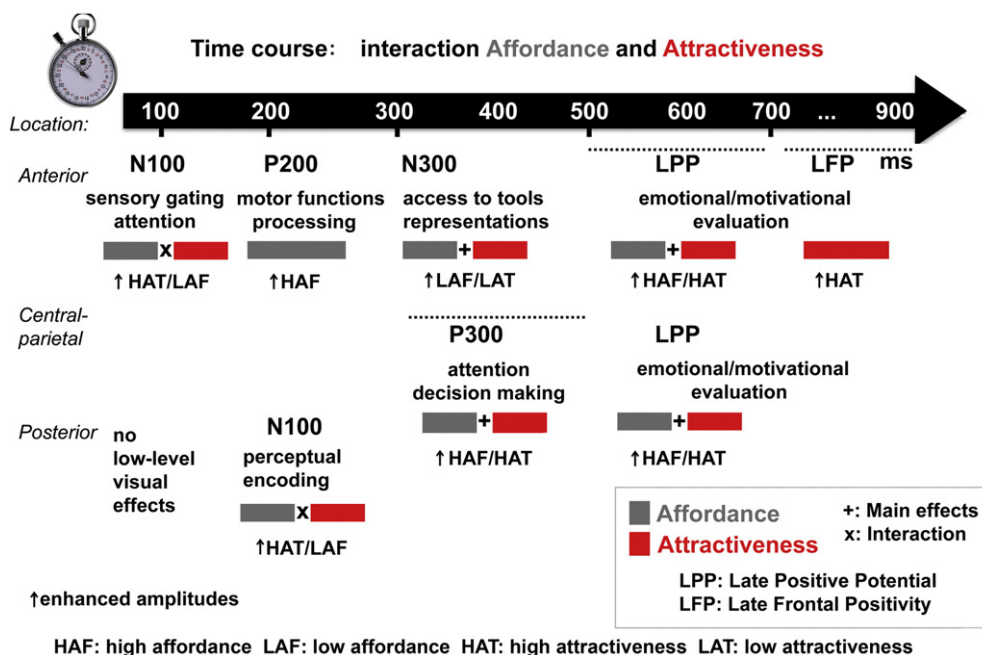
Time course: interaction Affordance and Attractiveness

Location: 100 200 300 400 500 600 700 ... 900 ms

Anterior

N100
sensory gating attention
x
↑HAT/LAF

P200
motor functions processing
↑HAF

N300
access to tools representations
+
↑LAF/LAT

LPP
emotional/motivational evaluation
+
↑HAF/HAT

LFP
↑HAT

Central-parietal

P300
attention decision making
+
↑HAF/HAT

LPP
emotional/motivational evaluation
+
↑HAF/HAT

Posterior

no low-level visual effects

N100
perceptual encoding
x
↑HAT/LAF

Affordance
Attractiveness
+: Main effects
x: Interaction
LPP: Late Positive Potential
LFP: Late Frontal Positivity

↑enhanced amplitudes

HAF: high affordance LAF: low affordance HAT: high attractiveness LAT: low attractiveness